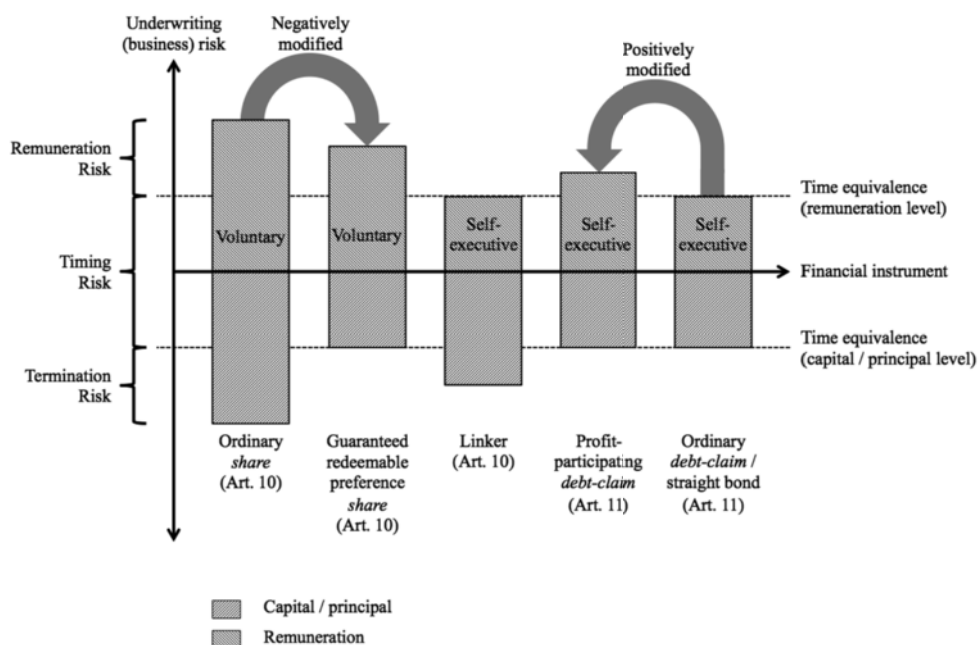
Underwriting (business) risk

Negatively modified

Positively modified

Remuneration Risk

Timing Risk

Termination Risk

Voluntary

Voluntary

Self-executive

Self-executive

Self-executive

Time equivalence (remuneration level)

Financial instrument

Time equivalence (capital / principal level)

Ordinary *share* (Art. 10)

Guaranteed redeemable preference *share* (Art. 10)

Linker (Art. 10)

Profit-participating *debt-claim* (Art. 11)

Ordinary *debt-claim* / straight bond (Art. 11)

Capital / principal

Remuneration